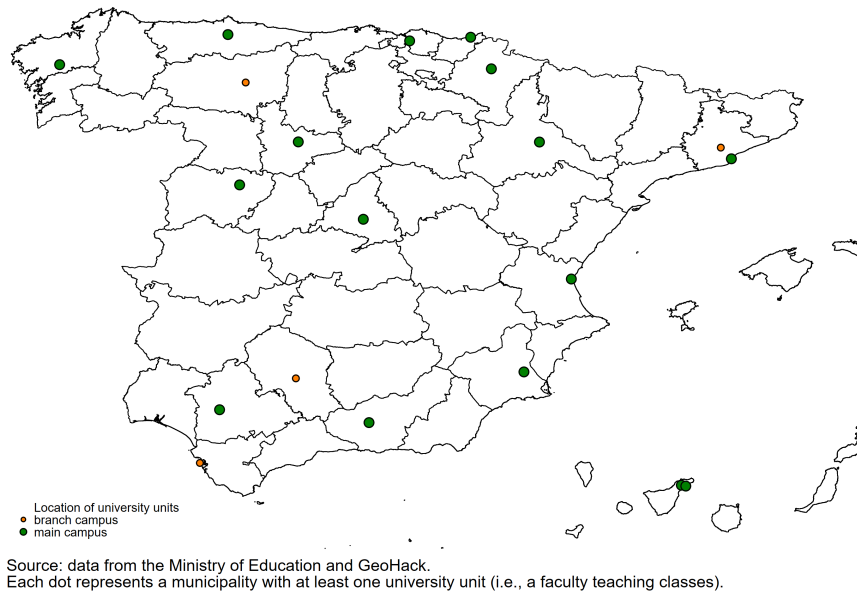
Location of university units
branch campus
main campus

Source: data from the Ministry of Education and GeoHack.
Each dot represents a municipality with at least one university unit (i.e., a faculty teaching classes).